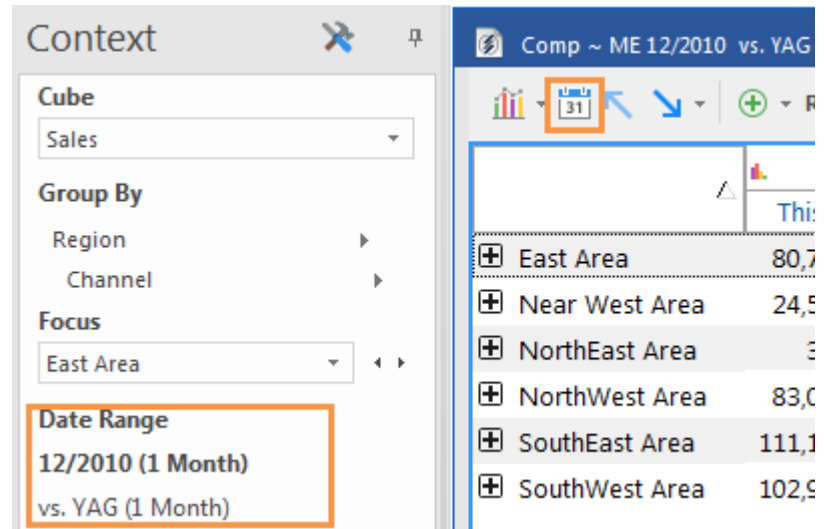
Context

Cube
Sales

Group By
Region
Channel

Focus
East Area

Date Range
12/2010 (1 Month)
vs. YAG (1 Month)

Comp ~ ME 12/2010 vs. YAG

31

R

This

| | |
|---|---|
| East Area | 80,7 |
| Near West Area | 24,5 |
| NorthEast Area | 3 |
| NorthWest Area | 83,0 |
| SouthEast Area | 111,1 |
| SouthWest Area | 102,9 |